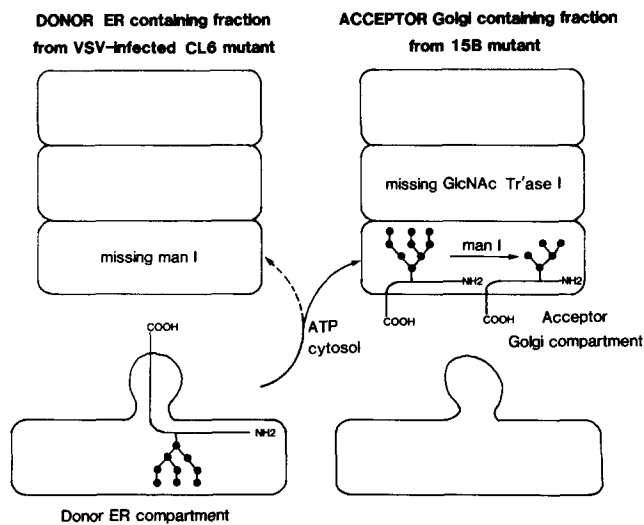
DONOR ER containing fraction from VSV-infected CL6 mutant

ACCEPTOR Golgi containing fraction from 15B mutant

missing GlcNAc Tr'ase I

missing man I

man I

NH2

NH2

COOH

COOH

Acceptor Golgi compartment

COOH

ATP cytosol

NH2

Donor ER compartment